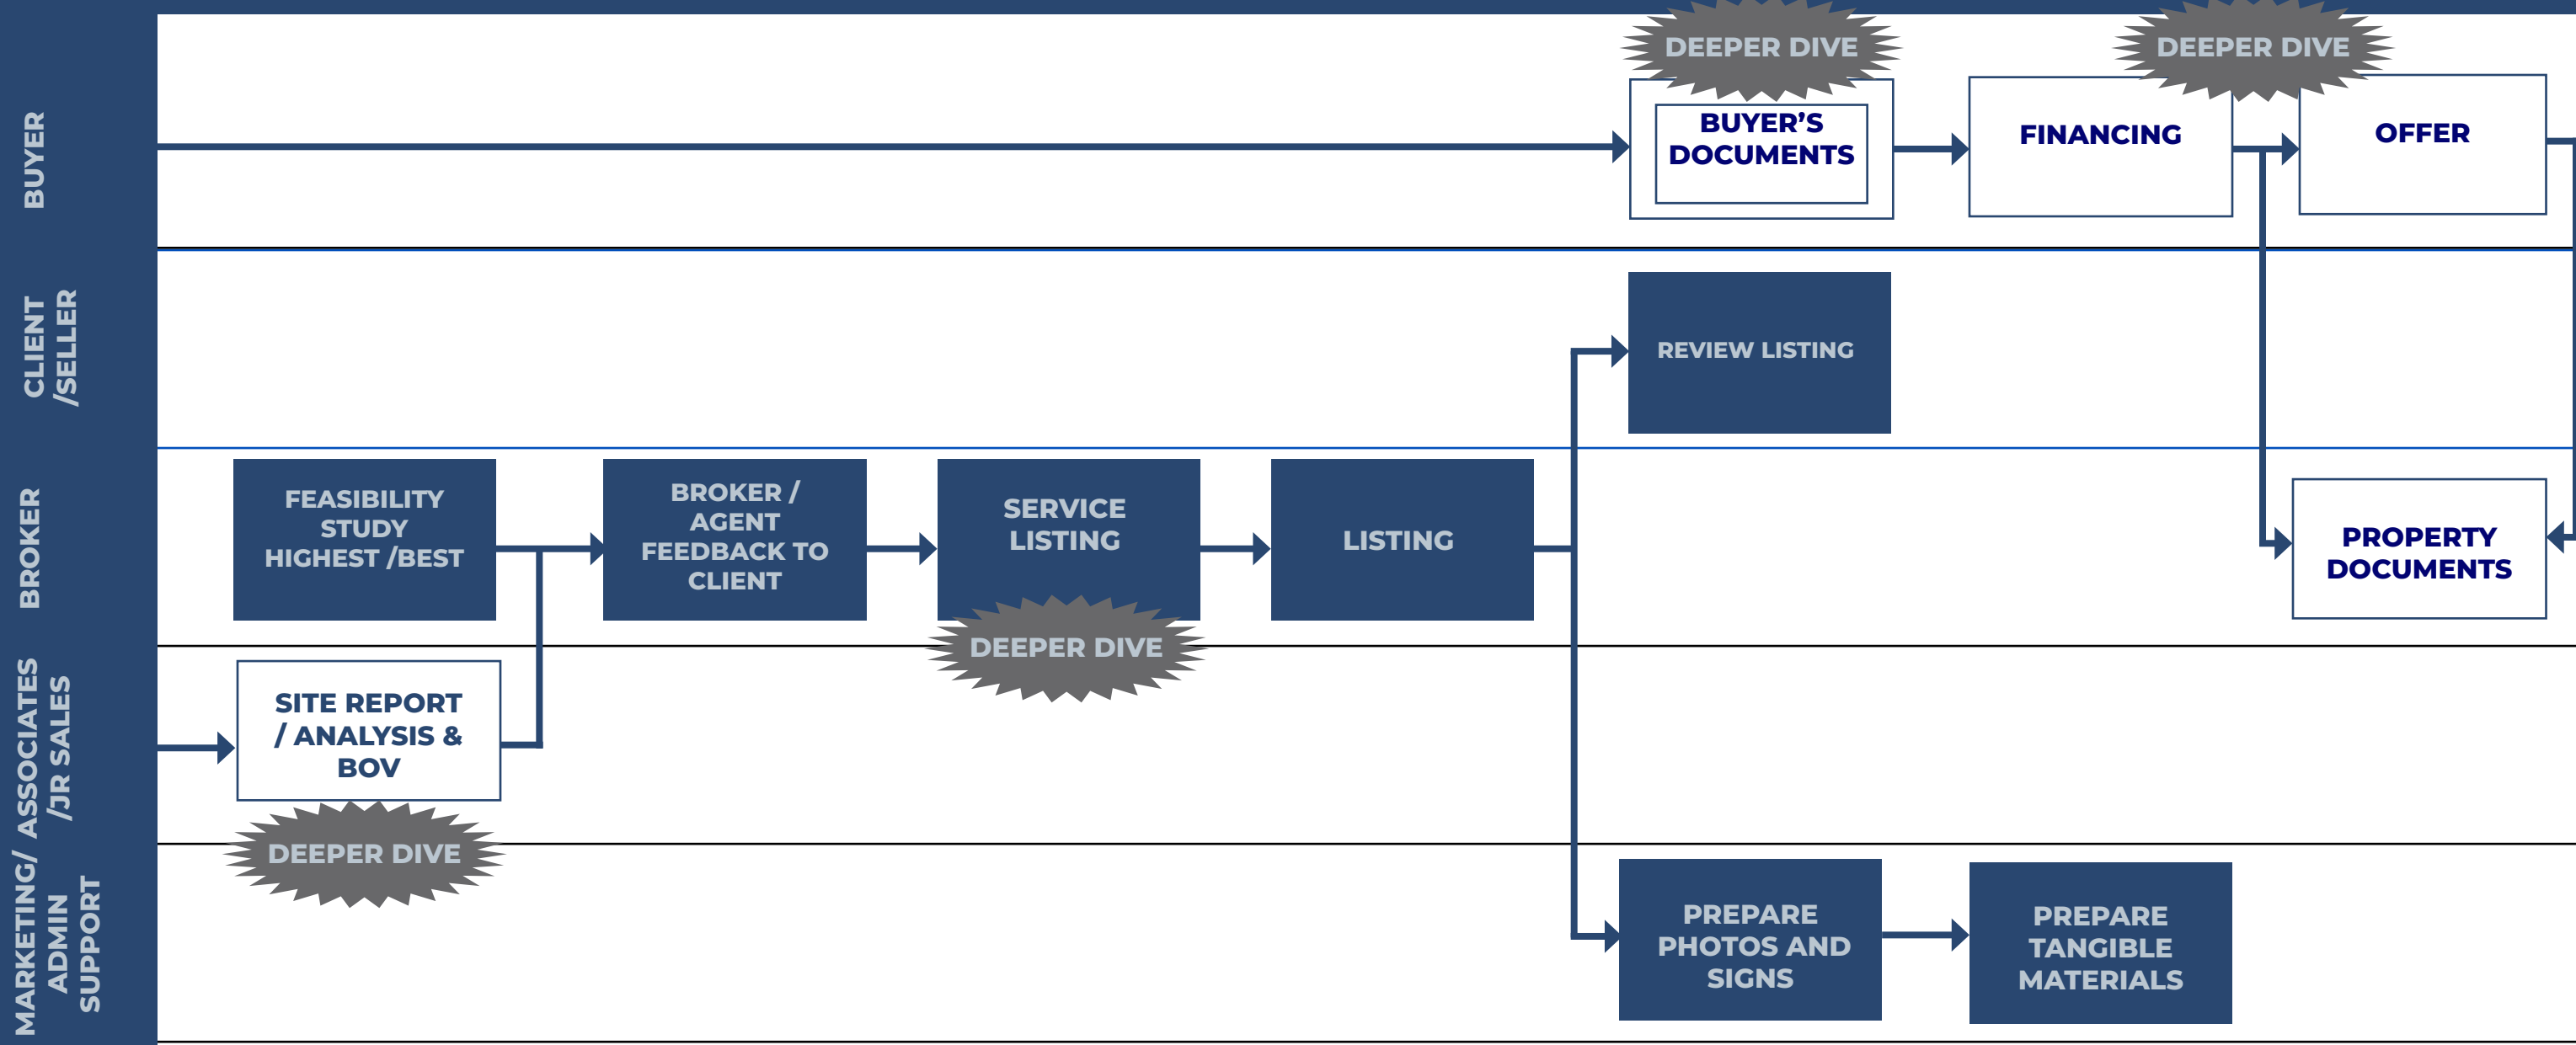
BUYER

CLIENT /SELLER

BROKER

ASSOCIATES /JR SALES

MARKETING/ ADMIN SUPPORT

DEEPER DIVE

BUYER'S DOCUMENTS

FINANCING

DEEPER DIVE

OFFER

REVIEW LISTING

FEASIBILITY STUDY HIGHEST /BEST

BROKER / AGENT FEEDBACK TO CLIENT

SERVICE LISTING

LISTING

PROPERTY DOCUMENTS

DEEPER DIVE

SITE REPORT / ANALYSIS & BOV

DEEPER DIVE

PREPARE PHOTOS AND SIGNS

PREPARE TANGIBLE MATERIALS